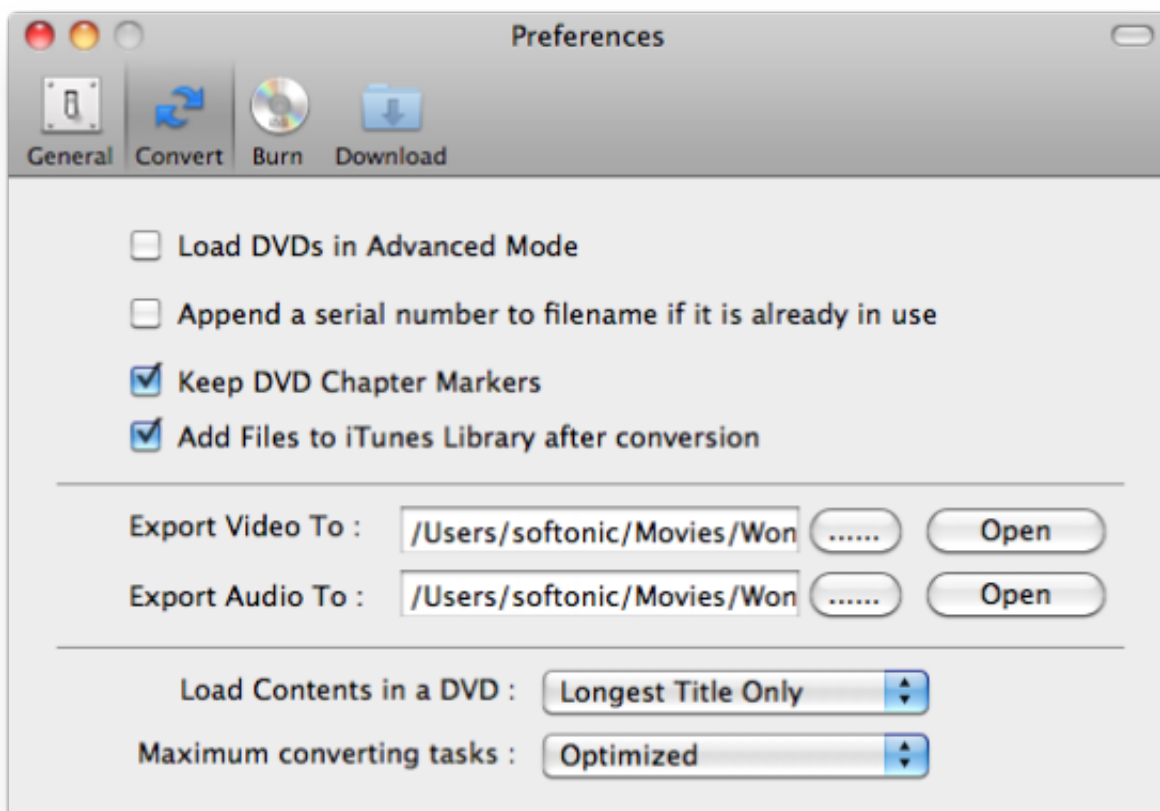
Preferences

General Convert Burn Download

Load DVDs in Advanced Mode

Append a serial number to filename if it is already in use

Keep DVD Chapter Markers

Add Files to iTunes Library after conversion

Export Video To : /Users/softonic/Movies/Won ...... Open

Export Audio To : /Users/softonic/Movies/Won ...... Open

Load Contents in a DVD : Longest Title Only

Maximum converting tasks : Optimized